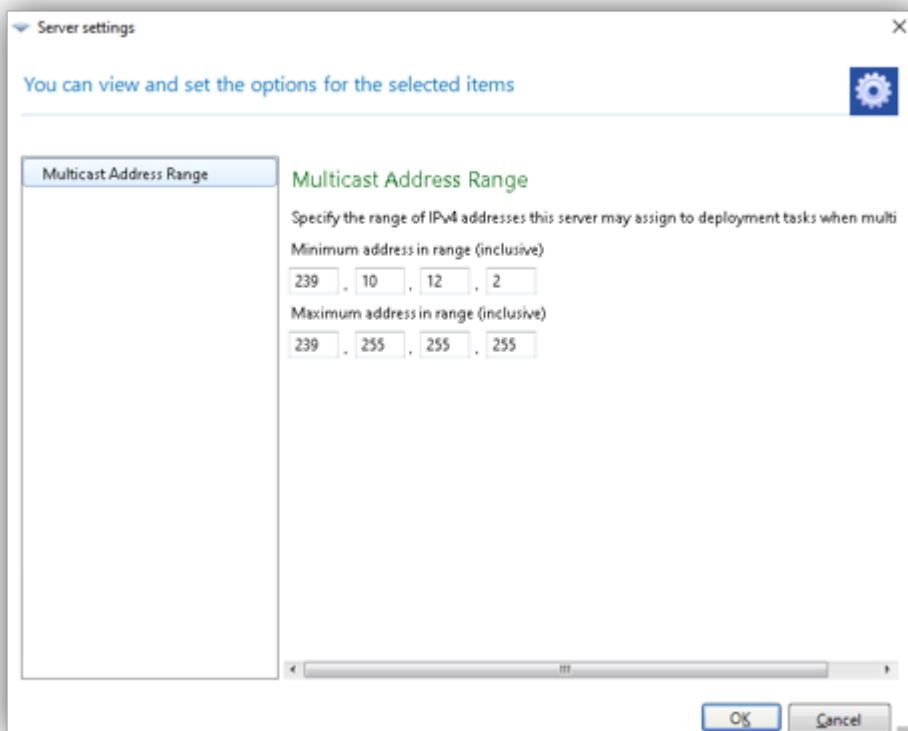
Server settings

×

You can view and set the options for the selected items

Multicast Address Range

Multicast Address Range

Specify the range of IPv4 addresses this server may assign to deployment tasks when multi

Minimum address in range (inclusive)

239 . 10 . 12 . 2

Maximum address in range (inclusive)

239 . 255 . 255 . 255

OK

Cancel